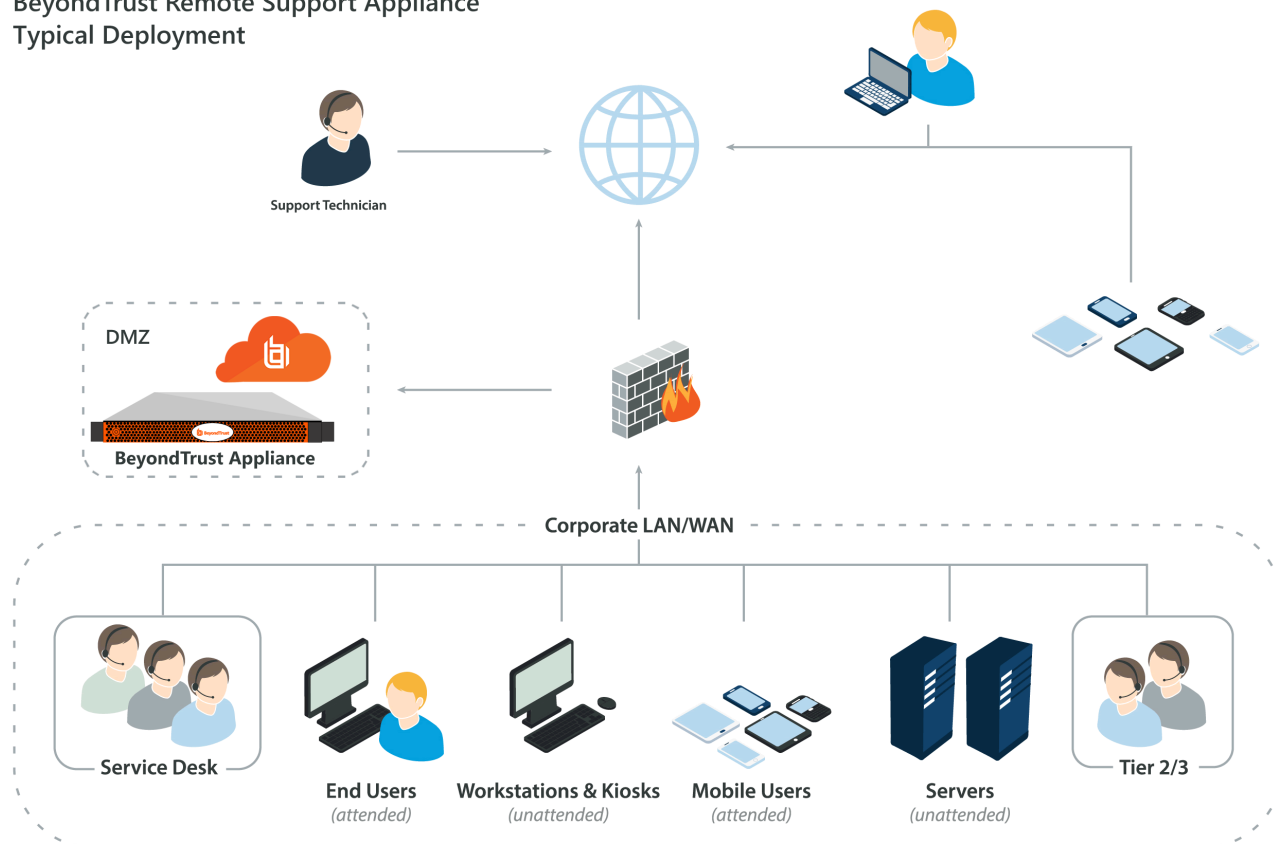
BeyondTrust Remote Support Appliance
Typical Deployment

Support Technician

DMZ

BeyondTrust

BeyondTrust Appliance

Corporate LAN/WAN

Service Desk

End Users
(attended)

Workstations & Kiosks
(unattended)

Mobile Users
(attended)

Servers
(unattended)

Tier 2/3